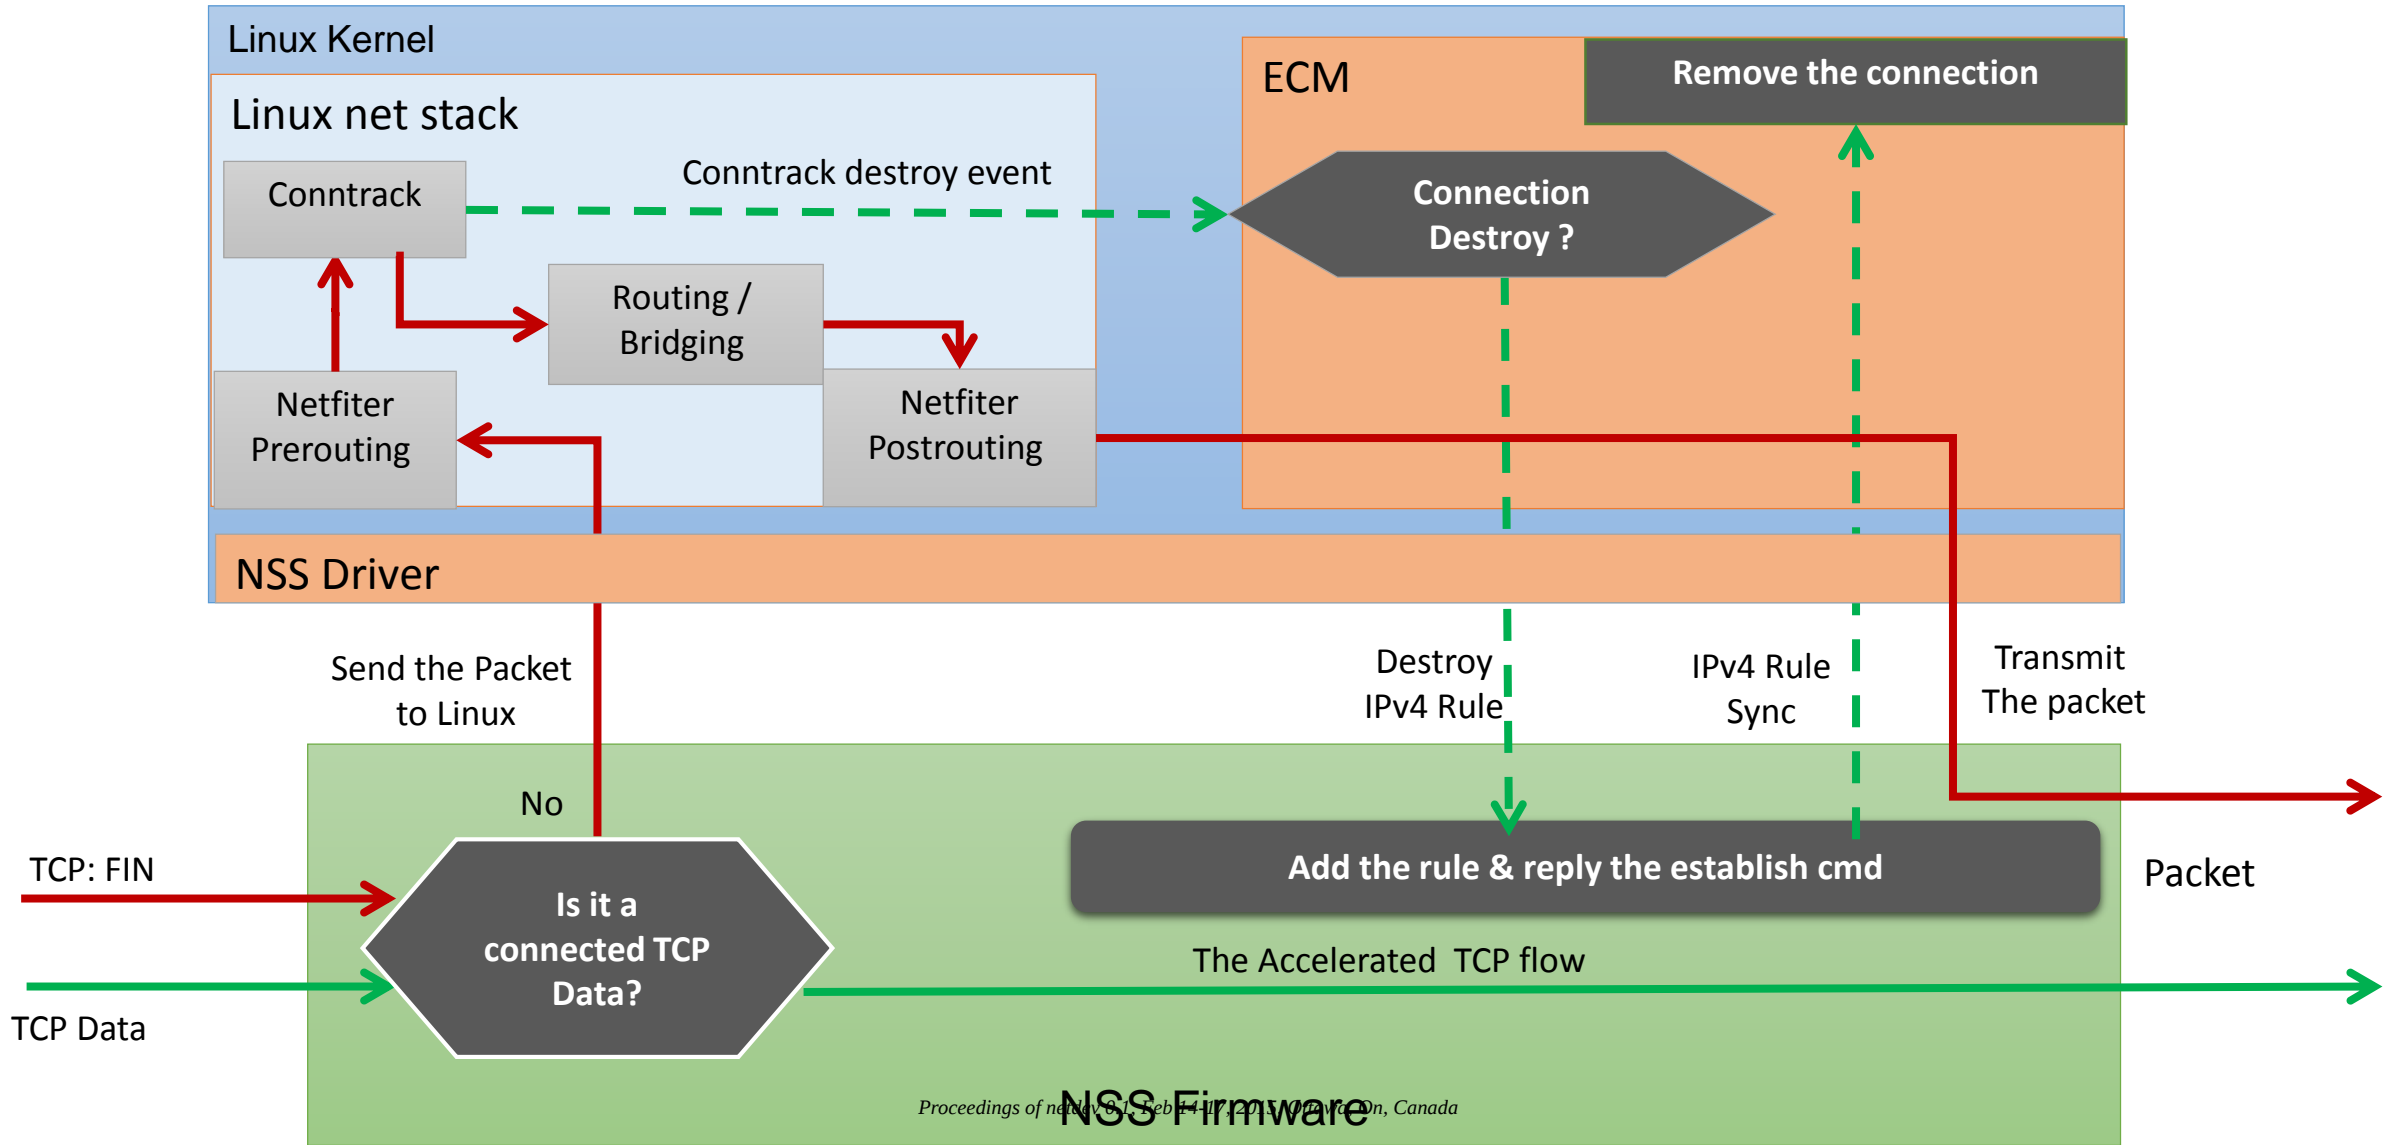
Linux Kernel

Linux net stack

Conntrack

Conntrack destroy event

Routing / Bridging

Netfiter Prerouting

Netfiter Postrouting

ECM

Remove the connection

Connection Destroy ?

NSS Driver

Send the Packet to Linux

Destroy IPv4 Rule

IPv4 Rule Sync

Transmit The packet

No

TCP: FIN

Is it a connected TCP Data?

Add the rule & reply the establish cmd

Packet

The Accelerated TCP flow

TCP Data

NSS Firmware

Proceedings of netdev 0.1, Feb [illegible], 2015, Ottawa, On, Canada